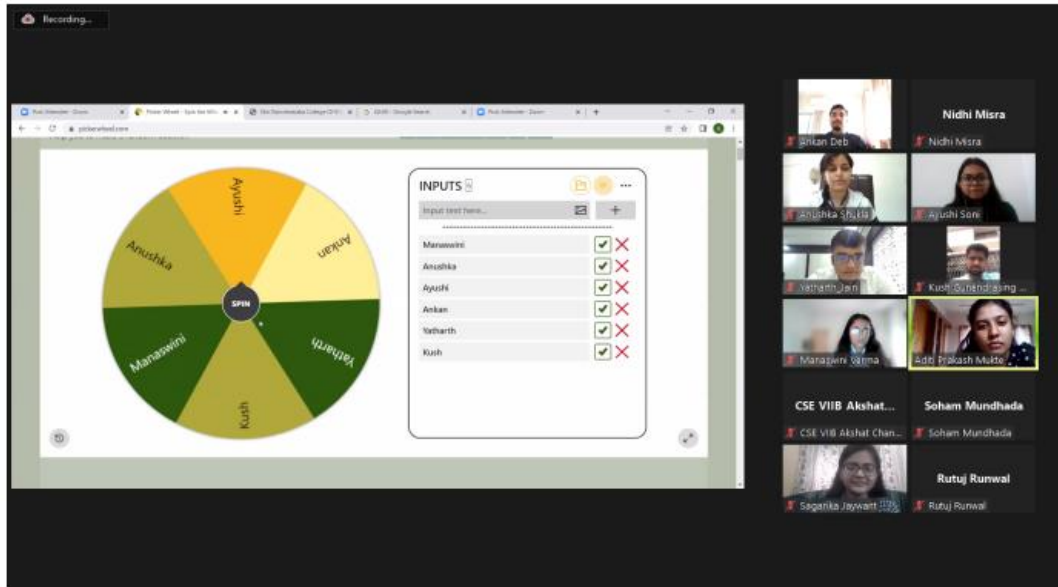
Recording...

pickerwheel.com

Ayushi
Ankan
Yatharth
Kush
Manaswini
Anushka
SPIN

INPUTS

Input text here...

+

Manaswini
Anushka
Ayushi
Ankan
Yatharth
Kush

Ankan Deb
Nidhi Misra
Nidhi Misra
Anushka Shukla
Ayushi Soni
Yatharth Jain
Kush Gunendrasing ...
Manaswini Verma
Aditi Prakash Mukte
CSE VIIB Akshat...
CSE VIIB Akshat Chan...
Soham Mundhada
Soham Mundhada
Saganika Jaywant
Rutuj Runwal
Rutuj Runwal